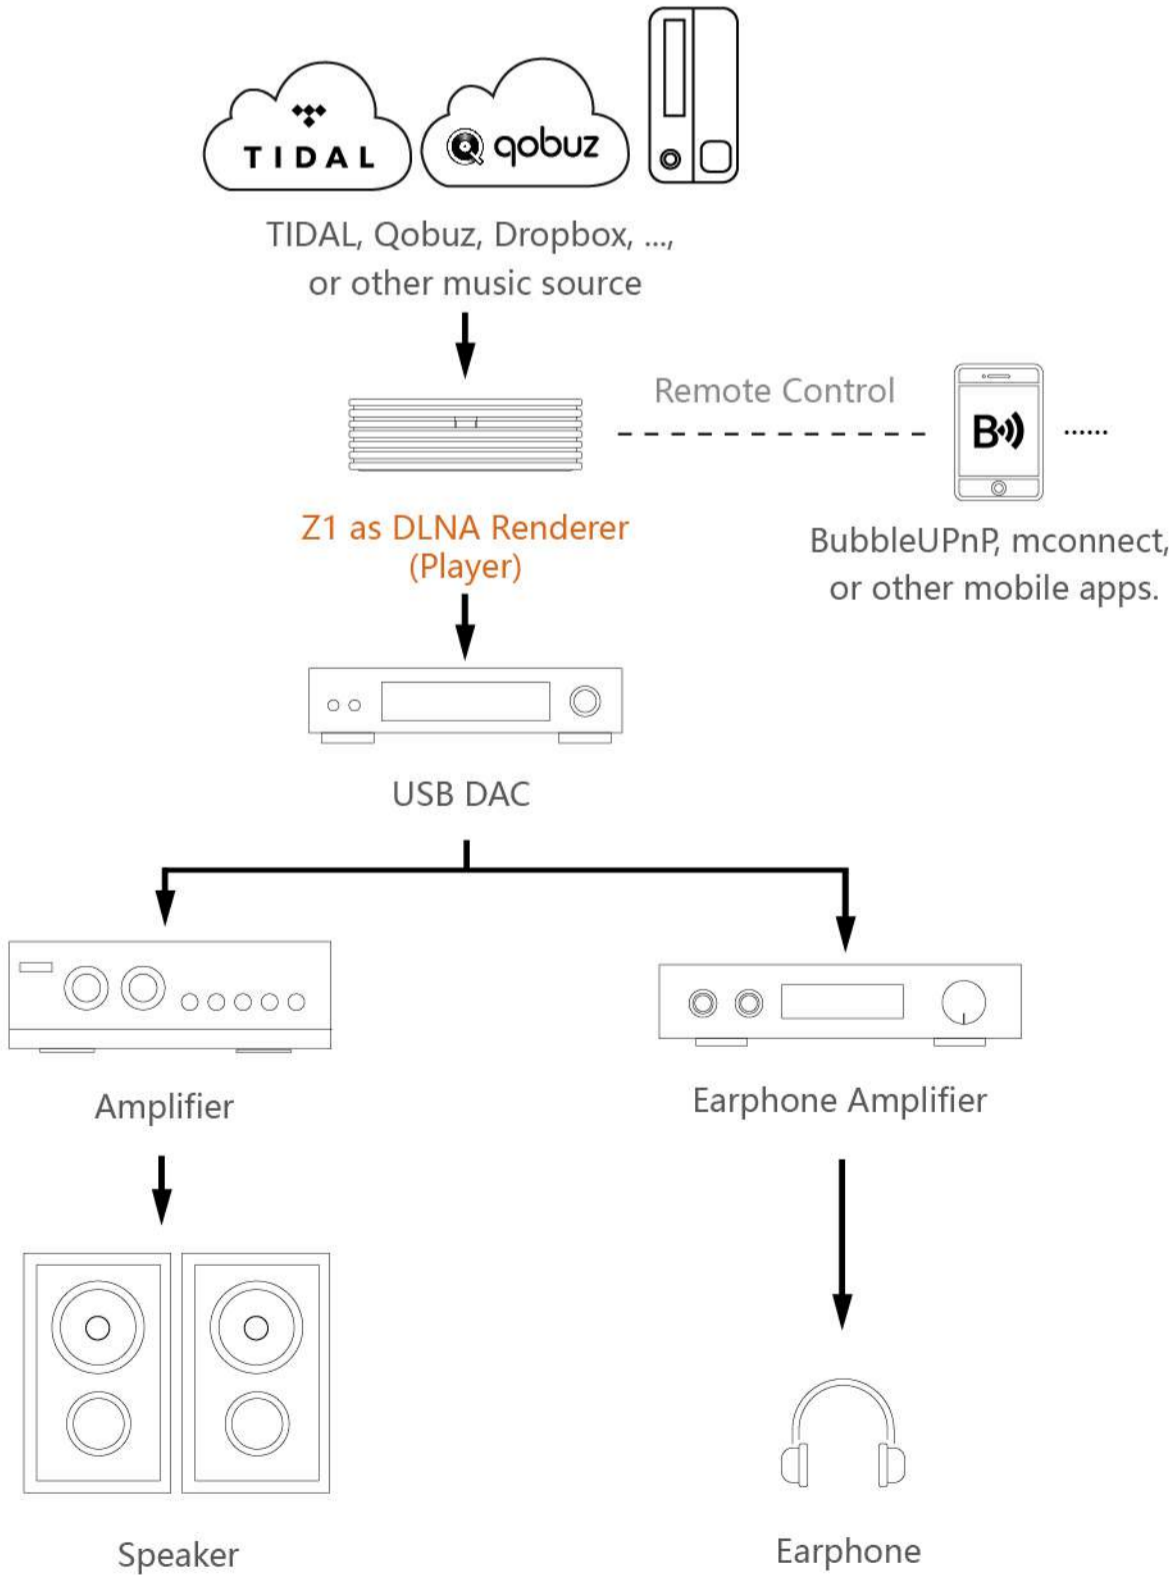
TIDAL

qobuz

TIDAL, Qobuz, Dropbox, ..., or other music source

Remote Control

B

......

Z1 as DLNA Renderer (Player)

BubbleUPnP, mconnect, or other mobile apps.

USB DAC

Amplifier

Earphone Amplifier

Speaker

Earphone